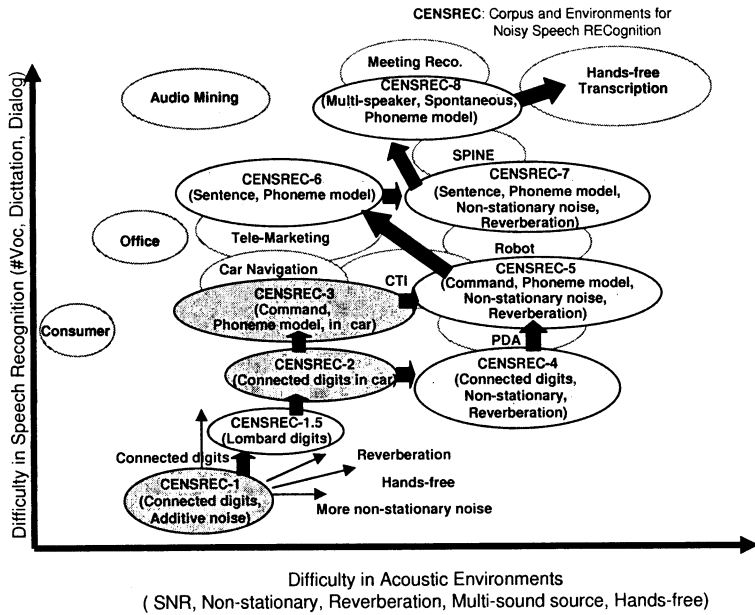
CENSREC: Corpus and Environments for Noisy Speech RECognition

Meeting Reco.

CENSREC-8 (Multi-speaker, Spontaneous, Phoneme model)

Hands-free Transcription

Audio Mining

SPINE

CENSREC-6 (Sentence, Phoneme model)

CENSREC-7 (Sentence, Phoneme model, Non-stationary noise, Reverberation)

Office

Tele-Marketing

Robot

Car Navigation

CTI

CENSREC-5 (Command, Phoneme model, Non-stationary noise, Reverberation)

CENSREC-3 (Command, Phoneme model, in car)

Consumer

PDA

CENSREC-2 (Connected digits in car)

CENSREC-4 (Connected digits, Non-stationary, Reverberation)

CENSREC-1.5 (Lombard digits)

Connected digits

Reverberation

Hands-free

CENSREC-1 (Connected digits, Additive noise)

More non-stationary noise

Difficulty in Speech Recognition (#Voc, Dicttation, Dialog)

Difficulty in Acoustic Environments ( SNR, Non-stationary, Reverberation, Multi-sound source, Hands-free)